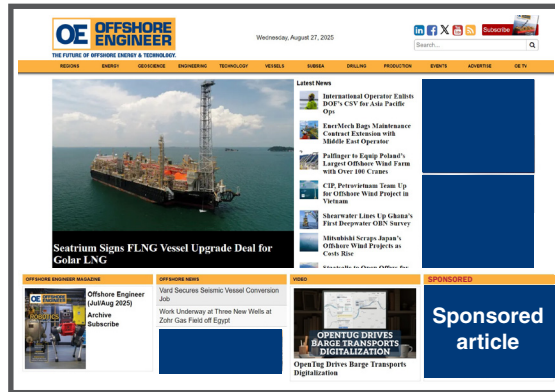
OE OFFSHORE ENGINEER
THE FUTURE OF OFFSHORE ENERGY & TECHNOLOGY.

Wednesday, August 27, 2025

Subscribe

Search...

REGIONS ENERGY GEOSCIENCE ENGINEERING TECHNOLOGY VESSELS SUBSEA DRILLING PRODUCTION EVENTS ADVERTISE OE TV

Seatrium Signs FLNG Vessel Upgrade Deal for Golar LNG

Latest News

International Operator Enlists DOF's CSV for Asia Pacific Ops

EnerMech Bags Maintenance Contract Extension with Middle East Operator

Palfinger to Equip Poland's Largest Offshore Wind Farm with Over 100 Cranes

CIP, Petrovietnam Team Up for Offshore Wind Project in Vietnam

Shearwater Lines Up Ghana's First Deepwater OBN Survey

Mitsubishi Scraps Japan's Offshore Wind Projects as Costs Rise

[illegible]

OFFSHORE ENGINEER MAGAZINE

Offshore Engineer (Jul/Aug 2025)
Archive
Subscribe

OFFSHORE NEWS

Vard Secures Seismic Vessel Conversion Job

Work Underway at Three New Wells at Zohr Gas Field off Egypt

VIDEO

OPENTUG DRIVES BARGE TRANSPORTS DIGITALIZATION

OpenTug Drives Barge Transports Digitalization

SPONSORED

Sponsored article